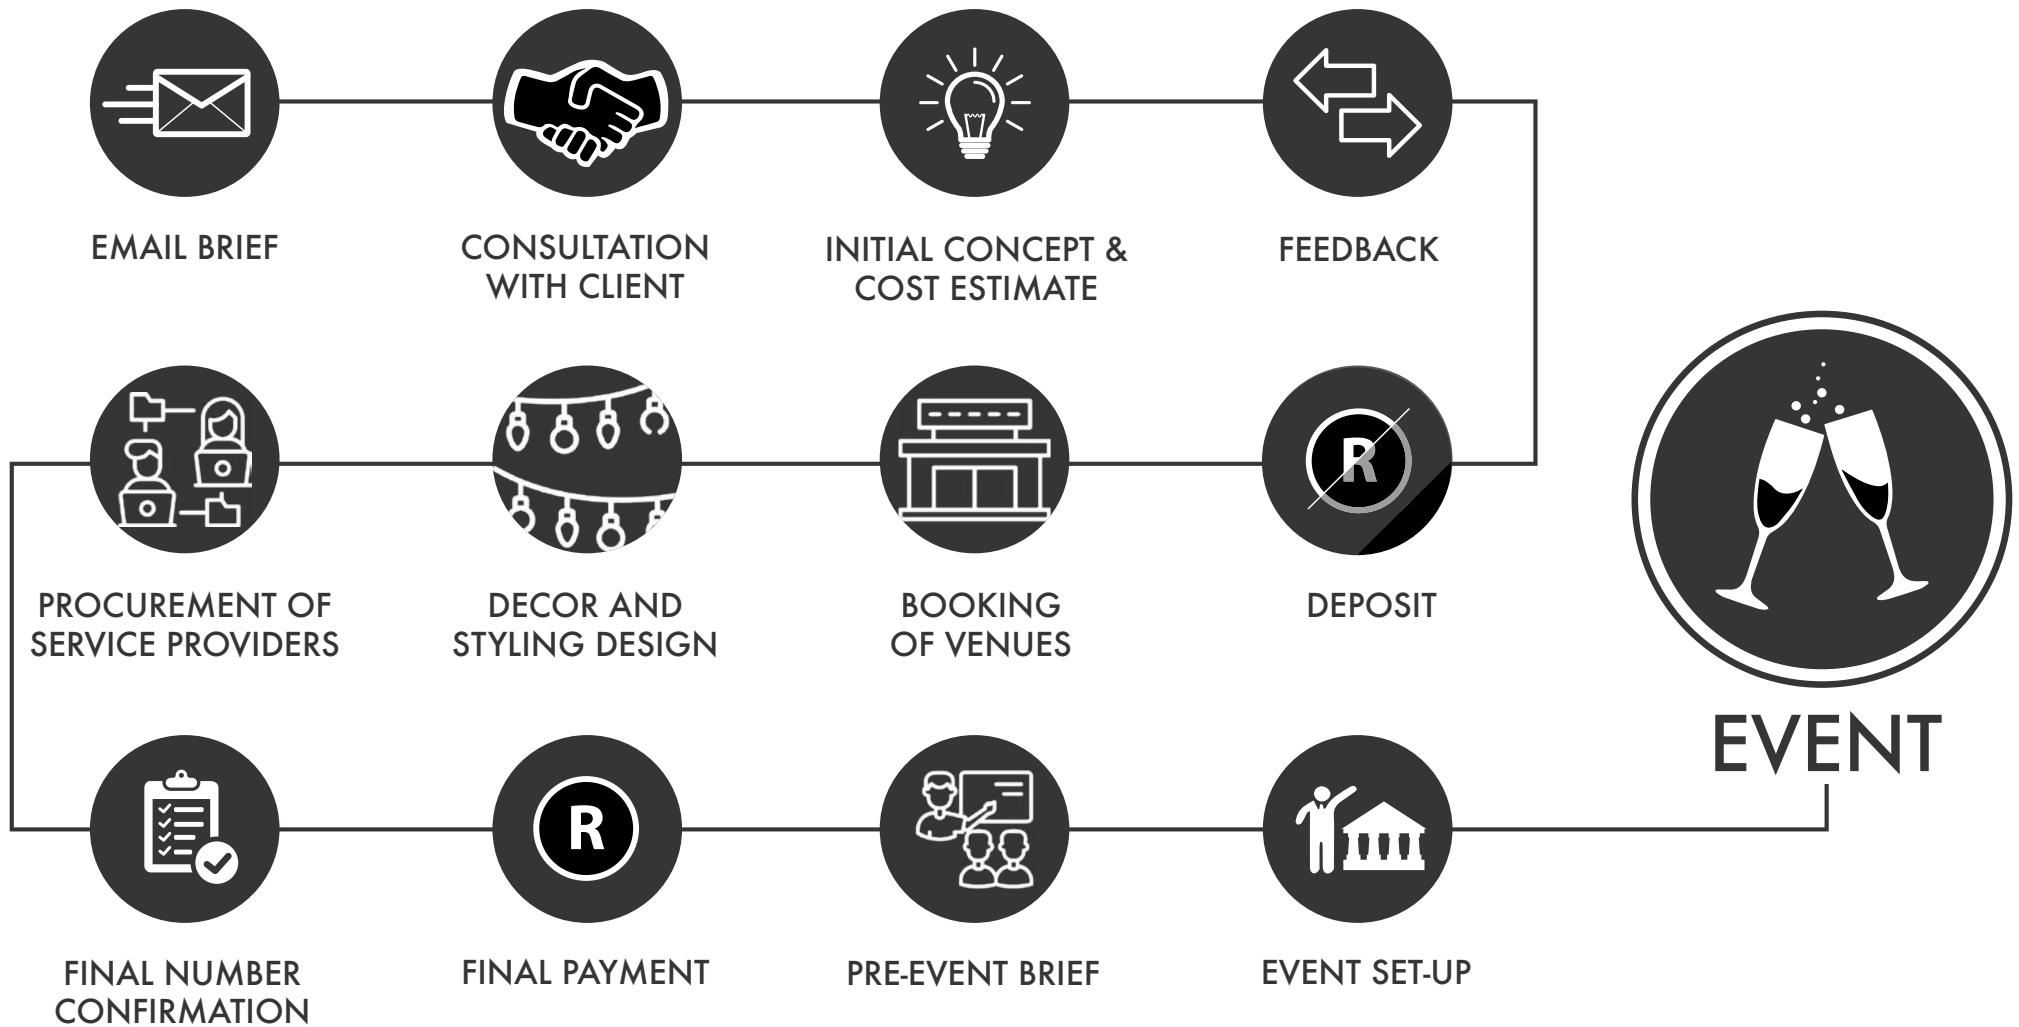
EMAIL BRIEF

CONSULTATION WITH CLIENT

INITIAL CONCEPT & COST ESTIMATE

FEEDBACK

R

PROCUREMENT OF SERVICE PROVIDERS

DECOR AND STYLING DESIGN

BOOKING OF VENUES

DEPOSIT

EVENT

R

FINAL NUMBER CONFIRMATION

FINAL PAYMENT

PRE-EVENT BRIEF

EVENT SET-UP